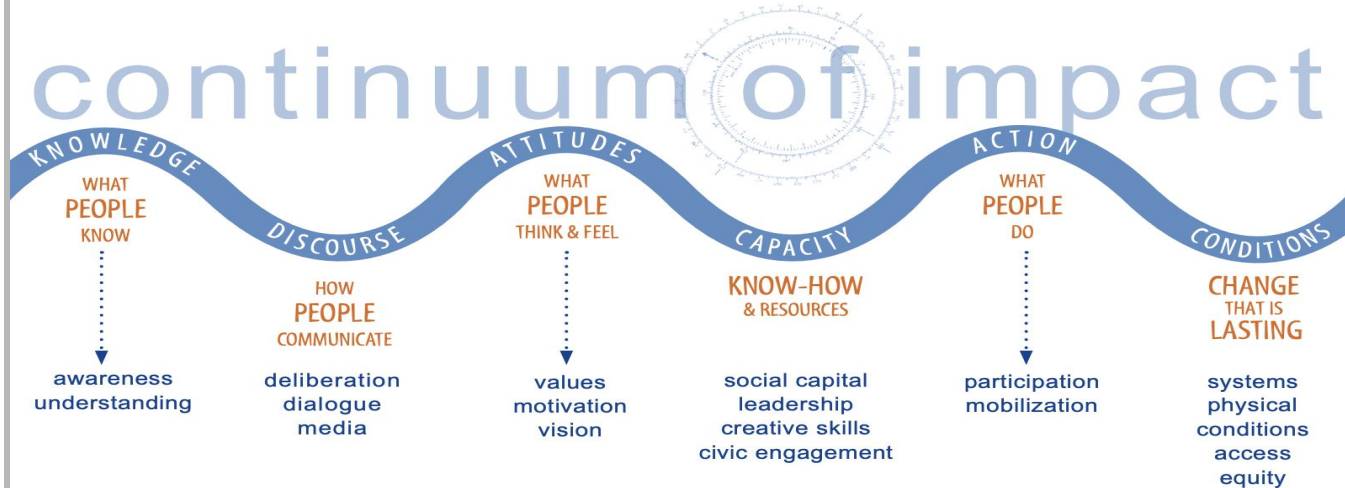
continuum of impact

KNOWLEDGE
WHAT PEOPLE KNOW
awareness
understanding

DISCOURSE
HOW PEOPLE COMMUNICATE
deliberation
dialogue
media

ATTITUDES
WHAT PEOPLE THINK & FEEL
values
motivation
vision

CAPACITY
KNOW-HOW & RESOURCES
social capital
leadership
creative skills
civic engagement

ACTION
WHAT PEOPLE DO
participation
mobilization

CONDITIONS
CHANGE THAT IS LASTING
systems
physical conditions
access
equity